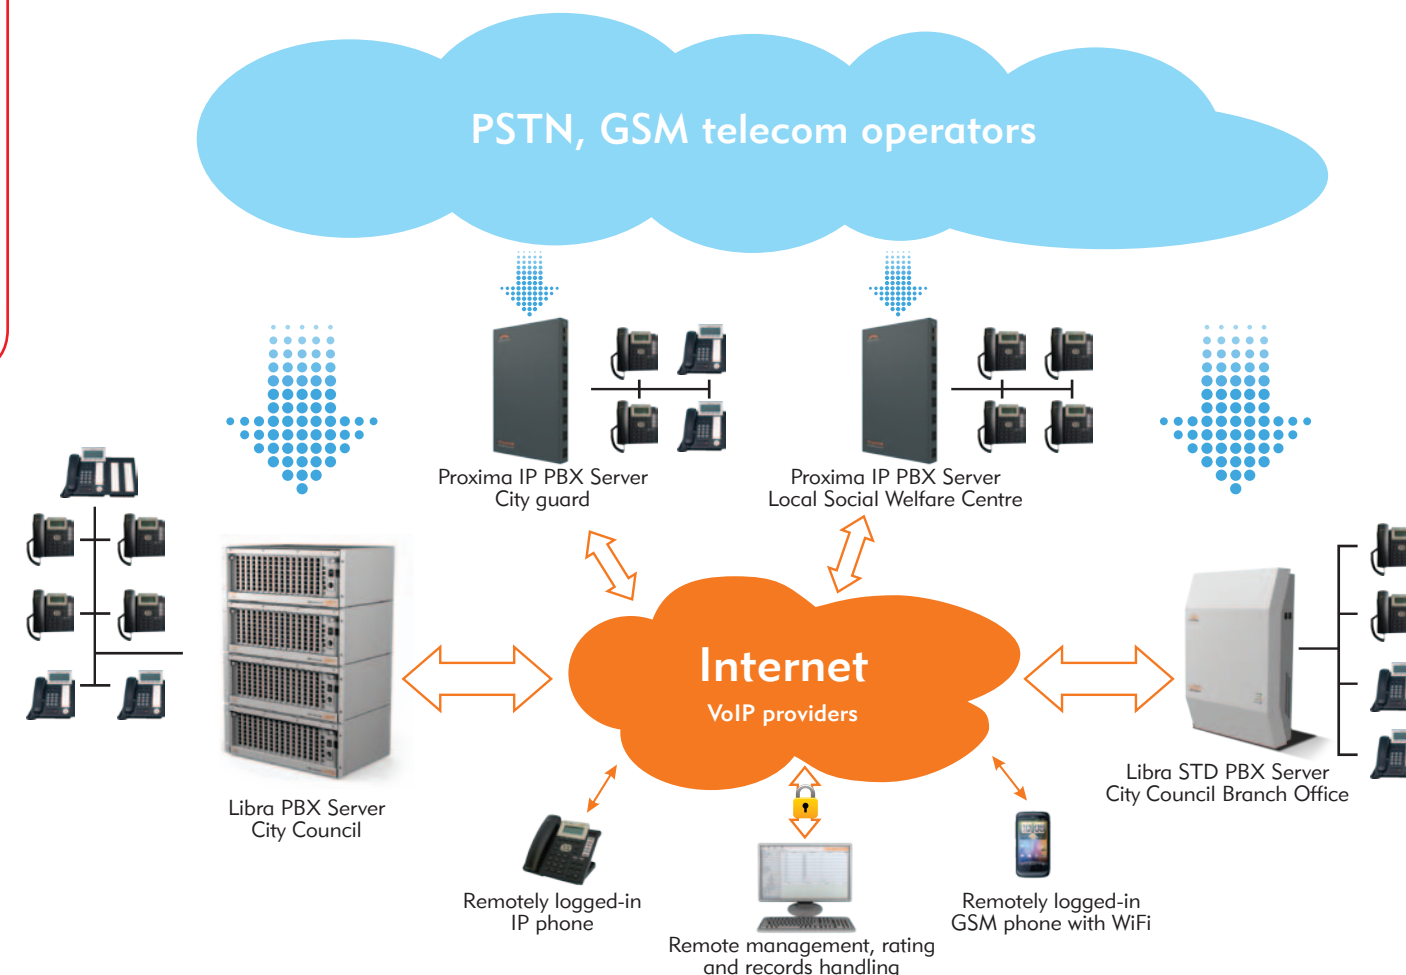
PSTN, GSM telecom operators

Proxima IP PBX Server
City guard

Proxima IP PBX Server
Local Social Welfare Centre

Libra PBX Server
City Council

Internet
VoIP providers

Libra STD PBX Server
City Council Branch Office

Remotely logged-in
IP phone

Remote management, rating
and records handling

Remotely logged-in
GSM phone with WiFi